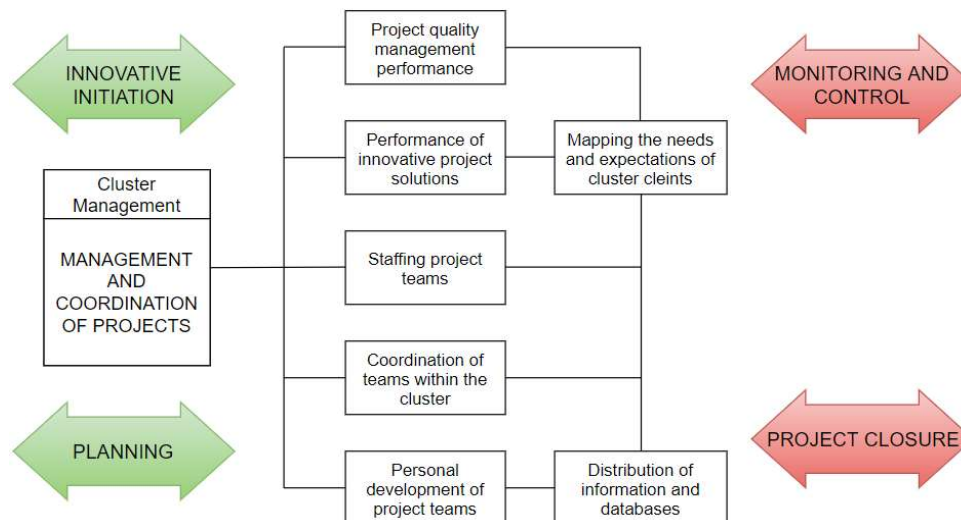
INNOVATIVE INITIATION

Project quality management performance

MONITORING AND CONTROL

Performance of innovative project solutions

Mapping the needs and expectations of cluster cleints

Cluster Management

MANAGEMENT AND COORDINATION OF PROJECTS

Staffing project teams

Coordination of teams within the cluster

PLANNING

PROJECT CLOSURE

Personal development of project teams

Distribution of information and databases